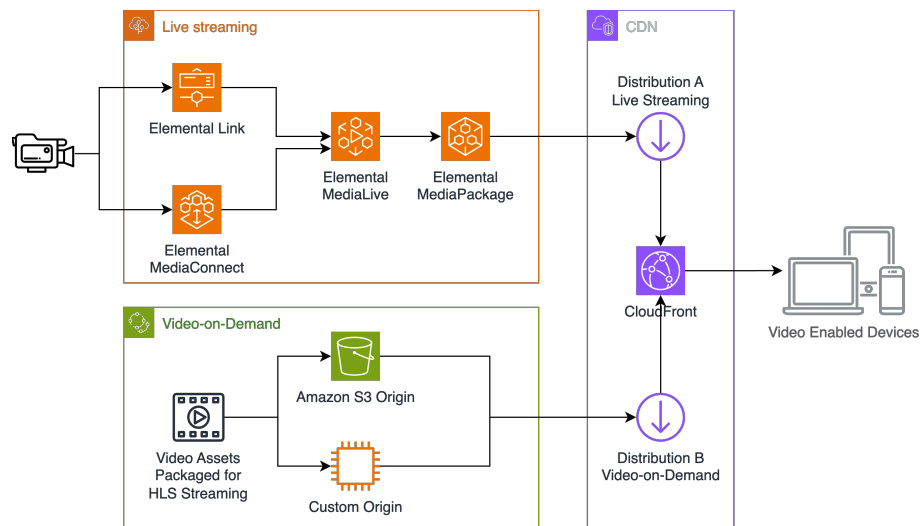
Live streaming

Elemental Link

Elemental MediaConnect

Elemental MediaLive

Elemental MediaPackage

CDN

Distribution A Live Streaming

CloudFront

Video Enabled Devices

Video-on-Demand

Amazon S3 Origin

Video Assets Packaged for HLS Streaming

Custom Origin

Distribution B Video-on-Demand